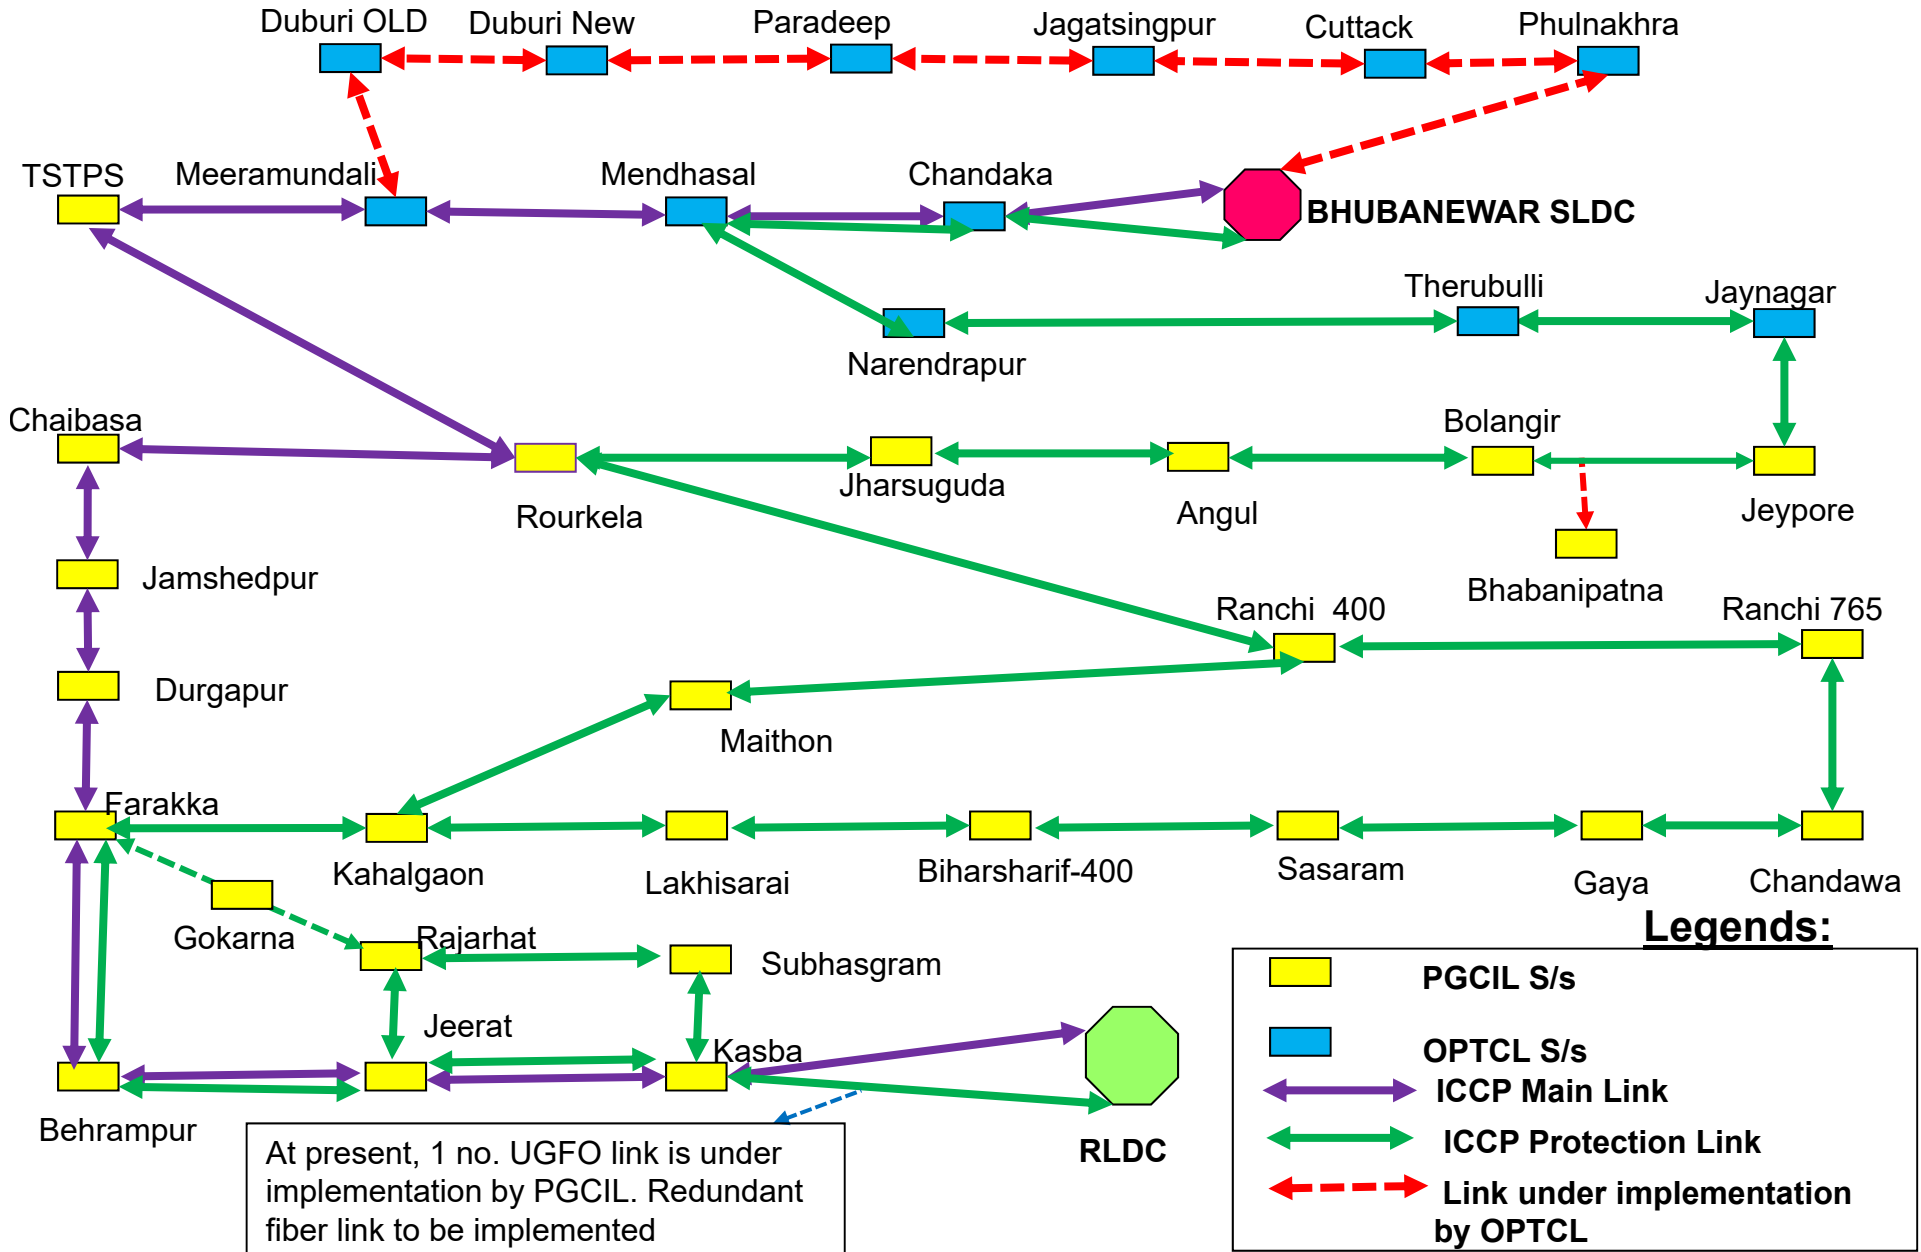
Duburi OLD
Duburi New
Paradeep
Jagatsingpur
Cuttack
Phulnakhra

TSTPS
Meeramundali
Mendhasal
Chandaka
BHUBANEWAR SLDC

Therubulli
Jaynagar
Narendrapur

Chaibasa
Rourkela
Jharsuguda
Angul
Bolangir
Jeypore
Bhabanipatna

Jamshedpur
Ranchi 400
Ranchi 765
Durgapur
Maithon

Farakka
Kahalgaon
Lakhisarai
Biharsharif-400
Sasaram
Gaya
Chandawa

Gokarna
Rajarhat
Subhasgram
Jeerat
Kasba
Behrampur
RLDC

At present, 1 no. UGFO link is under implementation by PGCIL. Redundant fiber link to be implemented

Legends:
PGCIL S/s
OPTCL S/s
ICCP Main Link
ICCP Protection Link
Link under implementation by OPTCL